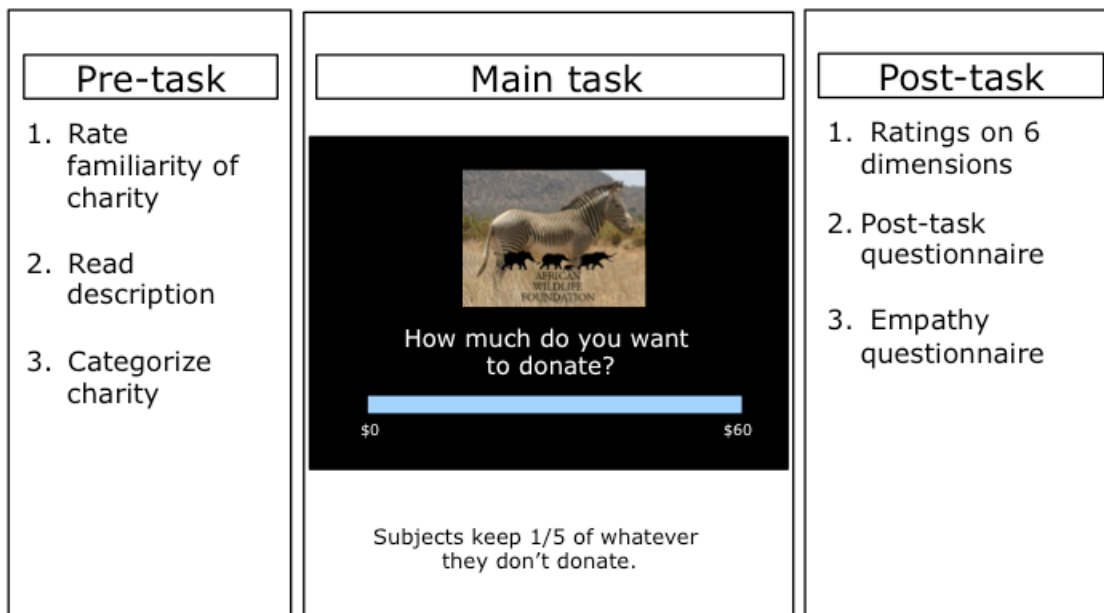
Pre-task

1. Rate familiarity of charity

2. Read description

3. Categorize charity

Main task

AFRICAN WILDLIFE FOUNDATION

How much do you want to donate?

\$0

\$60

Subjects keep 1/5 of whatever they don’t donate.

Post-task

1. Ratings on 6 dimensions

2. Post-task questionnaire

3. Empathy questionnaire